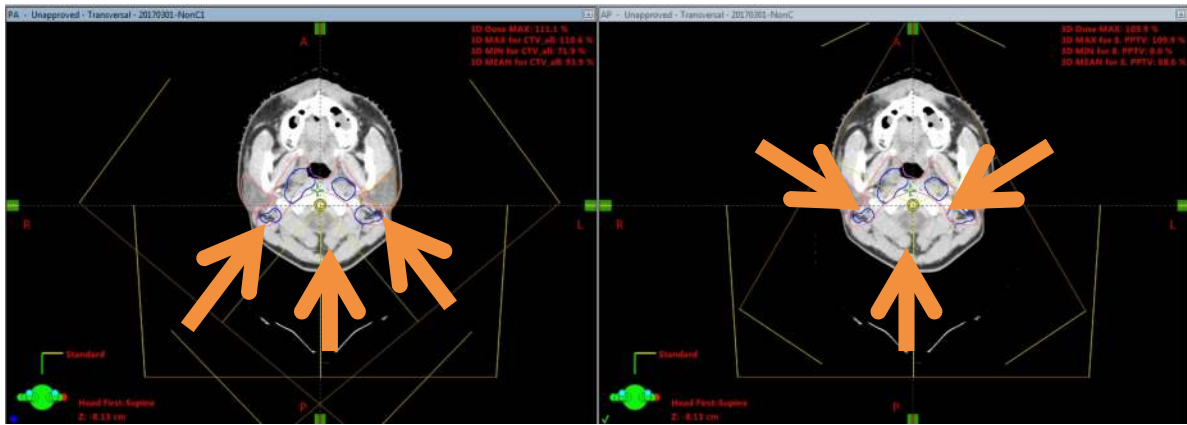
PA - Unapproved - Transversal - 20170301-NonC1

3D Dose MAX: 111.1 %
3D MAX for CTV_all: 110.6 %
3D MIN for CTV_all: 71.9 %
3D MEAN for CTV_all: 93.9 %

A

R

L

P

Standard

Head First-Supine
Z: -8.13 cm

AP - Unapproved - Transversal - 20170301-NonC

3D Dose MAX: 105.9 %
3D MAX for II. PPTV: 109.9 %
3D MIN for II. PPTV: 0.0 %
3D MEAN for II. PPTV: 88.6 %

A

R

L

P

Standard

Head First-Supine
Z: -8.13 cm